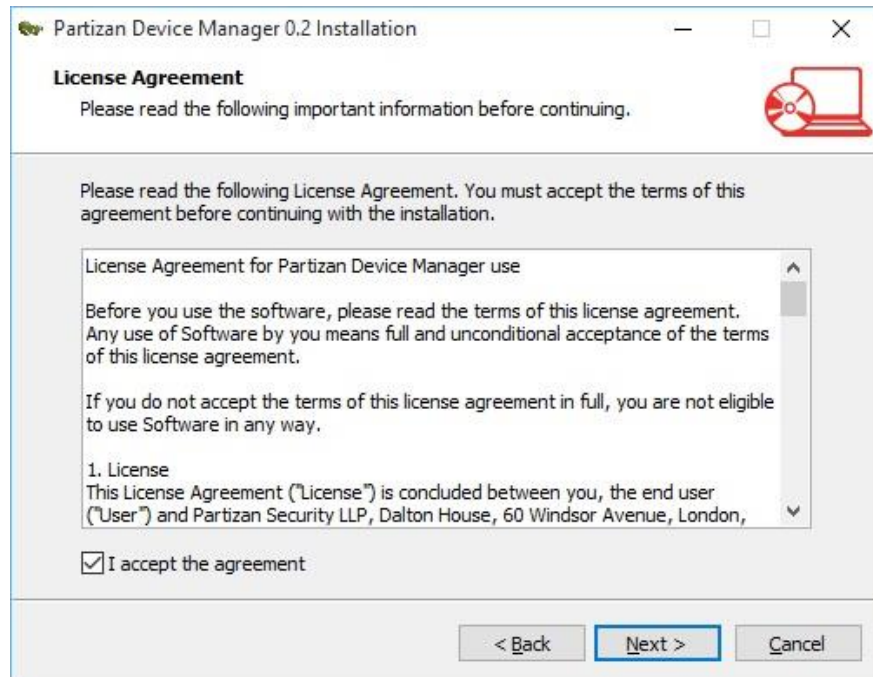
Partizan Device Manager 0.2 Installation

License Agreement
Please read the following important information before continuing.

Please read the following License Agreement. You must accept the terms of this agreement before continuing with the installation.

License Agreement for Partizan Device Manager use

Before you use the software, please read the terms of this license agreement. Any use of Software by you means full and unconditional acceptance of the terms of this license agreement.

If you do not accept the terms of this license agreement in full, you are not eligible to use Software in any way.

1. License
This License Agreement ("License") is concluded between you, the end user ("User") and Partizan Security LLP, Dalton House, 60 Windsor Avenue, London,

I accept the agreement

< Back
Next >
Cancel